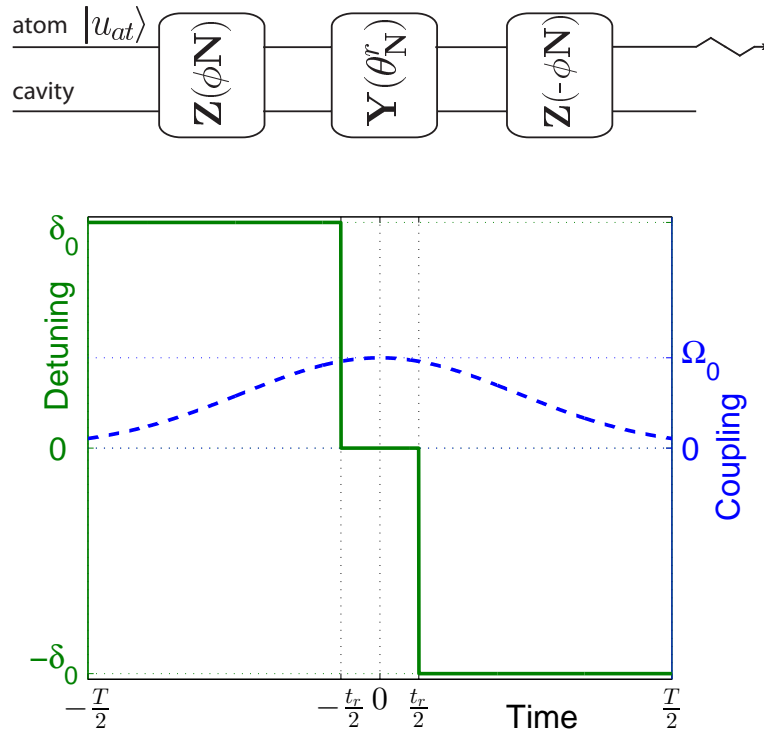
atom $|u_{at}\rangle$

cavity

$\mathbf{Z}(\phi\mathbf{N})$

$\mathbf{Y}(\theta^r_{\mathbf{N}})$

$\mathbf{Z}(-\phi\mathbf{N})$

$\delta_0$

Detuning

0

$-\delta_0$

$\Omega_0$

0

Coupling

$-\frac{T}{2}$ $-\frac{t_r}{2}$ $0$ $\frac{t_r}{2}$ Time $\frac{T}{2}$